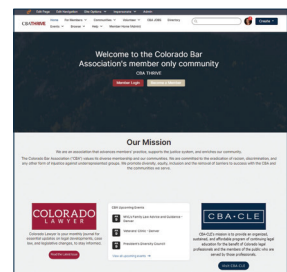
Welcome to the Colorado Bar Association's member only community

CBA THRIVE

Member Login

Become a Member

Our Mission

We are an association that advances members' practice, supports the justice system, and enriches our community.

The Colorado Bar Association ("CBA") values its diverse membership and our communities. We are committed to the eradication of racism, discrimination, and any other form of injustice against underrepresented groups. We promote diversity, equity, inclusion and the removal of barriers to success with the CBA and the communities we serve.

COLORADO LAWYER

CBA Upcoming Events

CBA·CLE